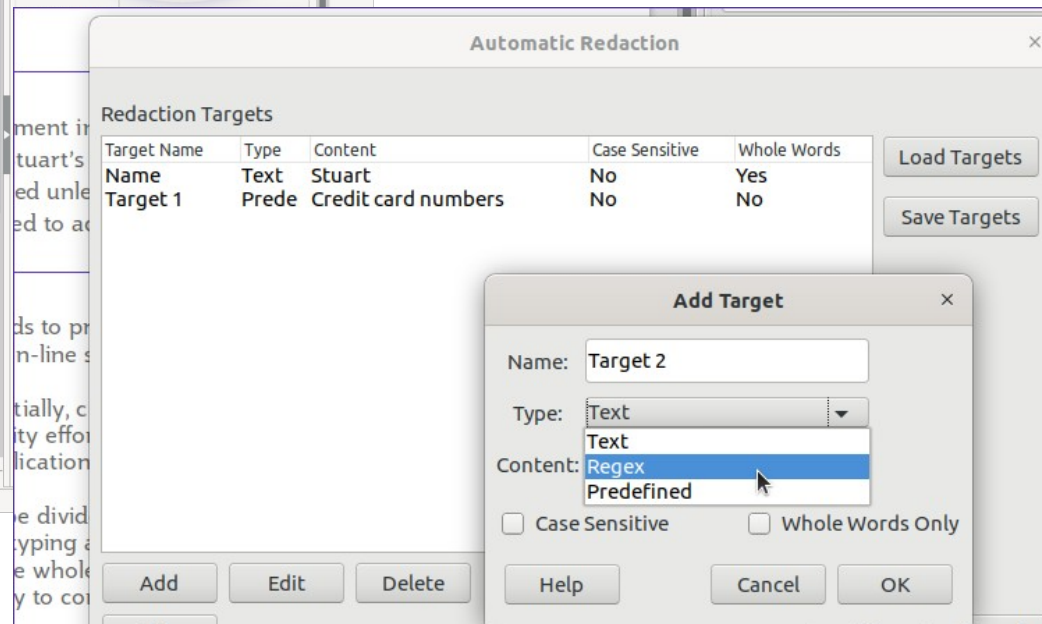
ment i
tuart's
ed unle
ed to a

ds to p
n-line s

tially, c
ity effo
lication

e divid
typing
e whole
y to co

Automatic Redaction ×

Redaction Targets

| Target Name | Type | Content | Case Sensitive | Whole Words |
|---|---|---|---|---|
| Name | Text | Stuart | No | Yes |
| Target 1 | Prede | Credit card numbers | No | No |

Load Targets

Save Targets

Add Edit Delete

Add Target ×

Name: Target 2

Type: Text

Text
Regex
Predefined

Content:

Case Sensitive

Whole Words Only

Help Cancel OK